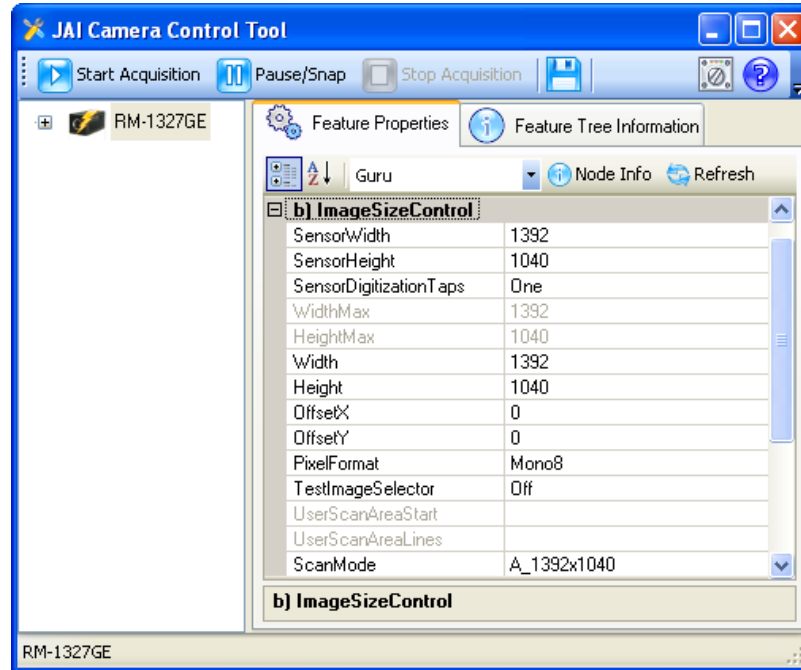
JAI Camera Control Tool

Start Acquisition Pause/Snap Stop Acquisition

RM-1327GE

Feature Properties Feature Tree Information

Guru Node Info Refresh

b) ImageSizeControl

| | |
|---|---|
| SensorWidth | 1392 |
| SensorHeight | 1040 |
| SensorDigitizationTaps | One |
| WidthMax | 1392 |
| HeightMax | 1040 |
| Width | 1392 |
| Height | 1040 |
| OffsetX | 0 |
| OffsetY | 0 |
| PixelFormat | Mono8 |
| TestImageSelector | Off |
| UserScanAreaStart | |
| UserScanAreaLines | |
| ScanMode | A_1392x1040 |

b) ImageSizeControl

RM-1327GE